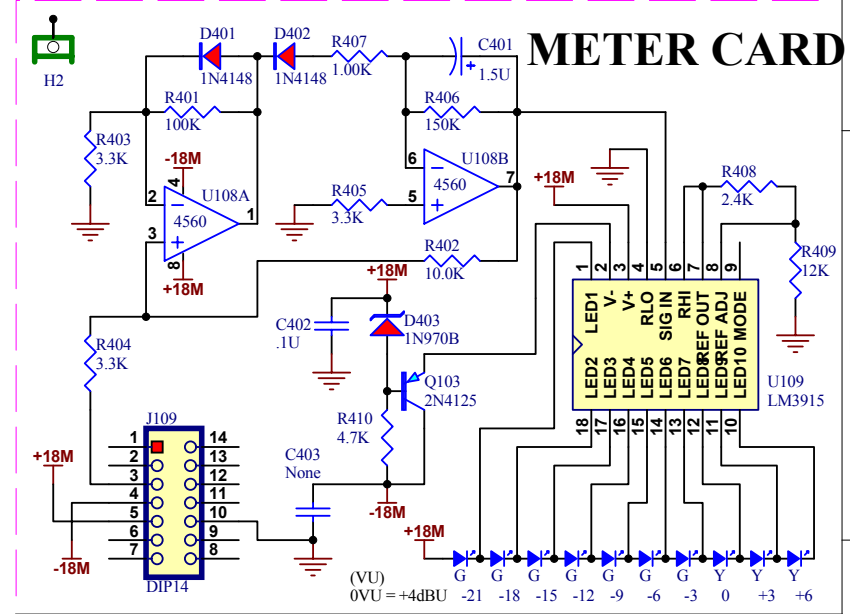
METER CARD

H2

D401
1N4148

D402
1N4148

R407
1.00K

C401
1.5U

R401
100K

R403
3.3K

-18M

U108A
4560

R406
150K

U108B
4560

R405
3.3K

+18M

R408
2.4K

R409
12K

+18M

R402
10.0K

+18M

C402
.1U

D403
1N970B

R404
3.3K

Q103
2N4125

U109
LM3915

LED1
V-
V+
RLO
SIG IN
RHI
REF OUT
REF ADJ
MODE

LED2
LED3
LED4
LED5
LED6
LED7
LED8
LED9
LED10

1 2 3 4 5 6 7 8 9
18 17 16 15 14 13 12 11 10

R410
4.7K

J109

C403
None

+18M

-18M

-18M

DIP14

+18M

1 2 3 4 5 6 7
14 13 12 11 10 9 8

(VU)
0VU = +4dBU

G G G G G G G Y Y Y
-21 -18 -15 -12 -9 -6 -3 0 +3 +6